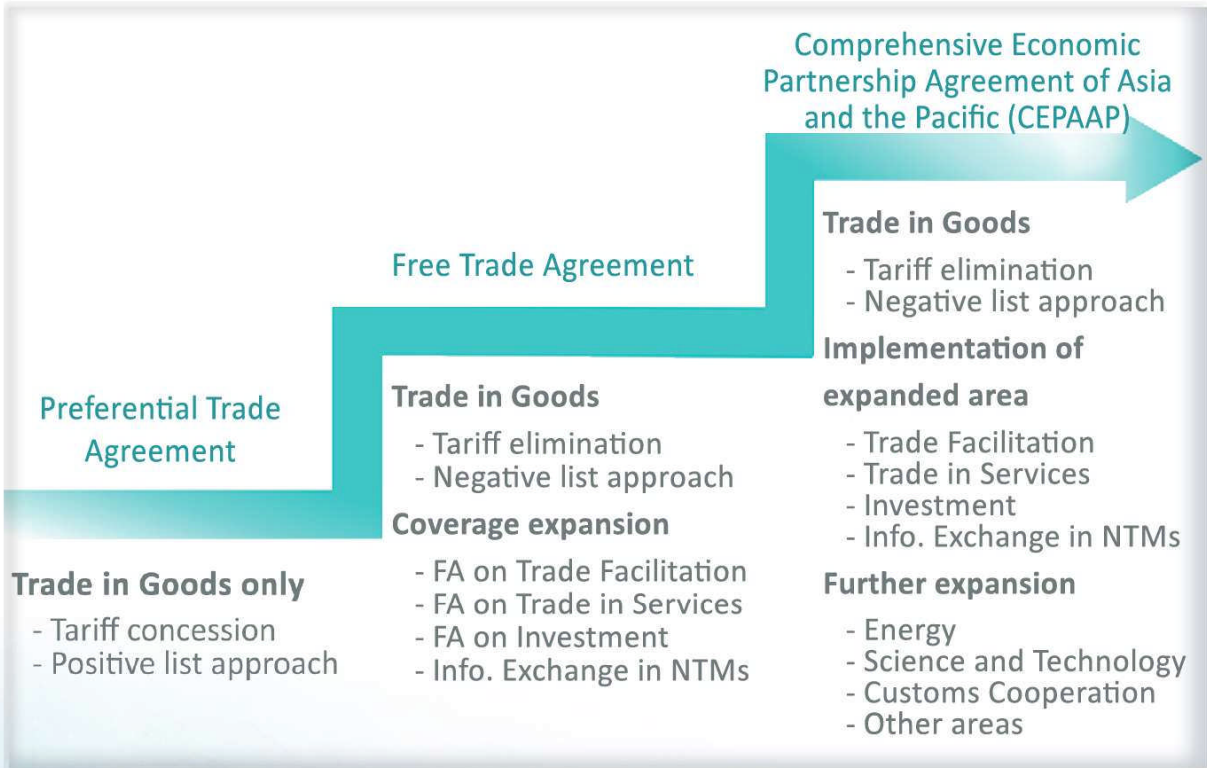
Comprehensive Economic Partnership Agreement of Asia and the Pacific (CEPAAP)

Free Trade Agreement

Preferential Trade Agreement

Trade in Goods only
- Tariff concession
- Positive list approach

Trade in Goods
- Tariff elimination
- Negative list approach
Coverage expansion
- FA on Trade Facilitation
- FA on Trade in Services
- FA on Investment
- Info. Exchange in NTMs

Trade in Goods
- Tariff elimination
- Negative list approach
Implementation of expanded area
- Trade Facilitation
- Trade in Services
- Investment
- Info. Exchange in NTMs
Further expansion
- Energy
- Science and Technology
- Customs Cooperation
- Other areas